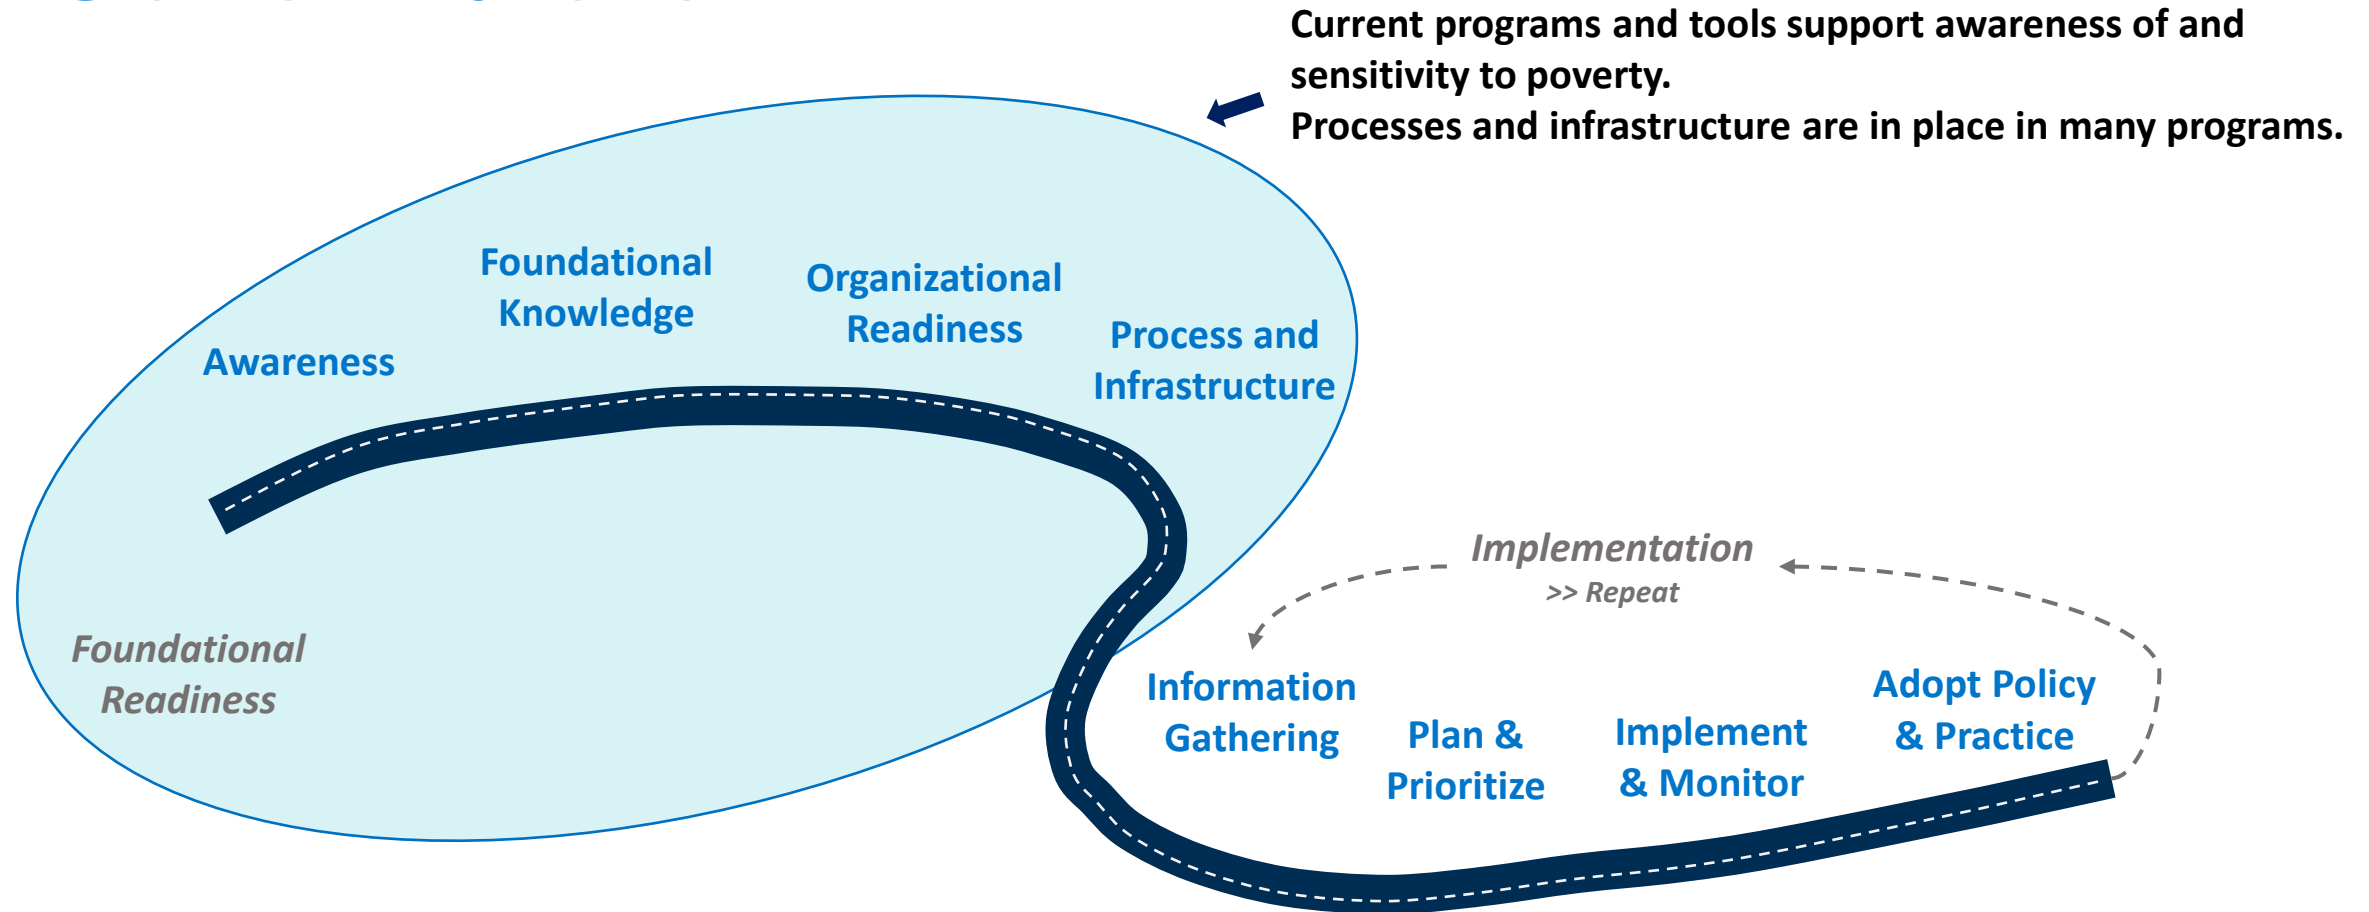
Current programs and tools support awareness of and sensitivity to poverty.
Processes and infrastructure are in place in many programs.

Awareness

Foundational Knowledge

Organizational Readiness

Process and Infrastructure

Foundational Readiness

Implementation
>> Repeat

Information Gathering

Plan & Prioritize

Implement & Monitor

Adopt Policy & Practice